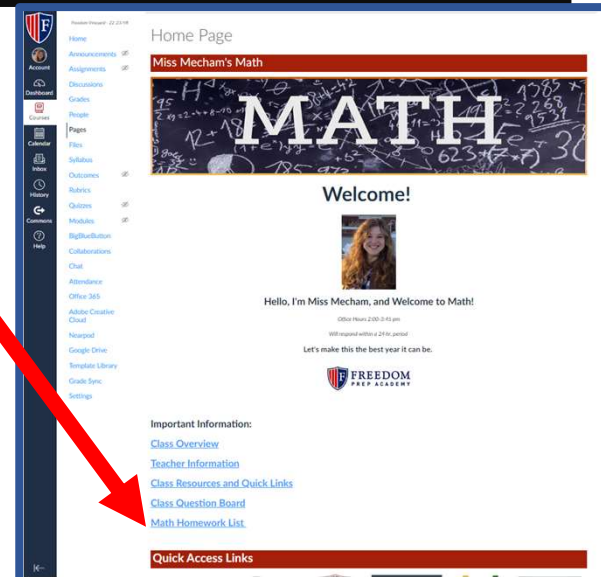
Account
Dashboard
Courses
Calendar
Inbox
History
Commons
Help

Freedom Forward - 22-23 M

Home
Announcements
Assignments
Discussions
Grades
People
Pages
Files
Syllabus
Outcomes
Rubrics
Quizzes
Modules
BigBlueButton
Collaborations
Chat
Attendance
Office 365
Adobe Creative Cloud
Nearpod
Google Drive
Template Library
Grade Sync
Settings

Home Page

Miss Mecham's Math

MATH

Welcome!

Hello, I'm Miss Mecham, and Welcome to Math!

Office Hours 2:00-3:45 pm

Will respond within a 24 hr. period

Let's make this the best year it can be.

FREEDOM PREP ACADEMY

Important Information:

Class Overview

Teacher Information

Class Resources and Quick Links

Class Question Board

Math Homework List

Quick Access Links